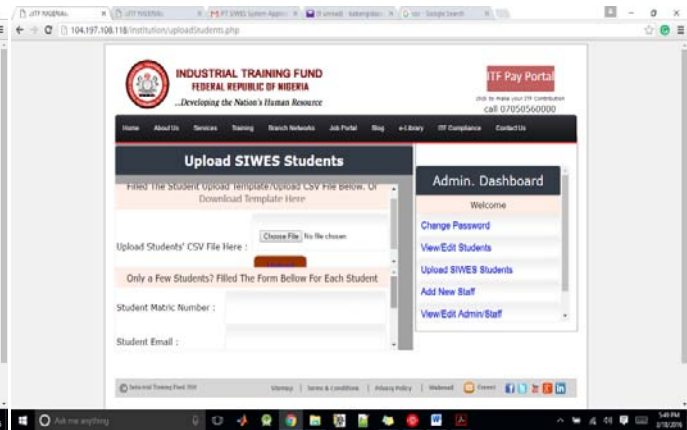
ITF NIGERIA | ITF NIGERIA | ITF SIWES System Appro | (9 unread) - kalam | siw - Google Search

104.197.108.118/institution/uploadStudents.php

INDUSTRIAL TRAINING FUND
FEDERAL REPUBLIC OF NIGERIA
...Developing the Nation's Human Resource

ITF Pay Portal
click to make your ITF contribution
call 07050560000

Home | About Us | Services | Training | Branch Networks | Job Portal | Blog | e-Library | ITF Compliance | Contact Us

Upload SIWES Students

Filled The Student Upload Template/Upload CSV File Below. Or Download Template Here

Upload Students' CSV File Here : Choose File No file chosen

Only a Few Students? Filled The Form Bellow For Each Student

Student Matric Number :

Student Email :

Admin. Dashboard
Welcome
Change Password
View/Edit Students
Upload SIWES Students
Add New Staff
View/Edit Admin/Staff

© Industrial Training Fund 2016 | Sitemap | Terms & Conditions | Privacy Policy | Webmail | Connect

Ask me anything

5:49 PM
3/18/2016